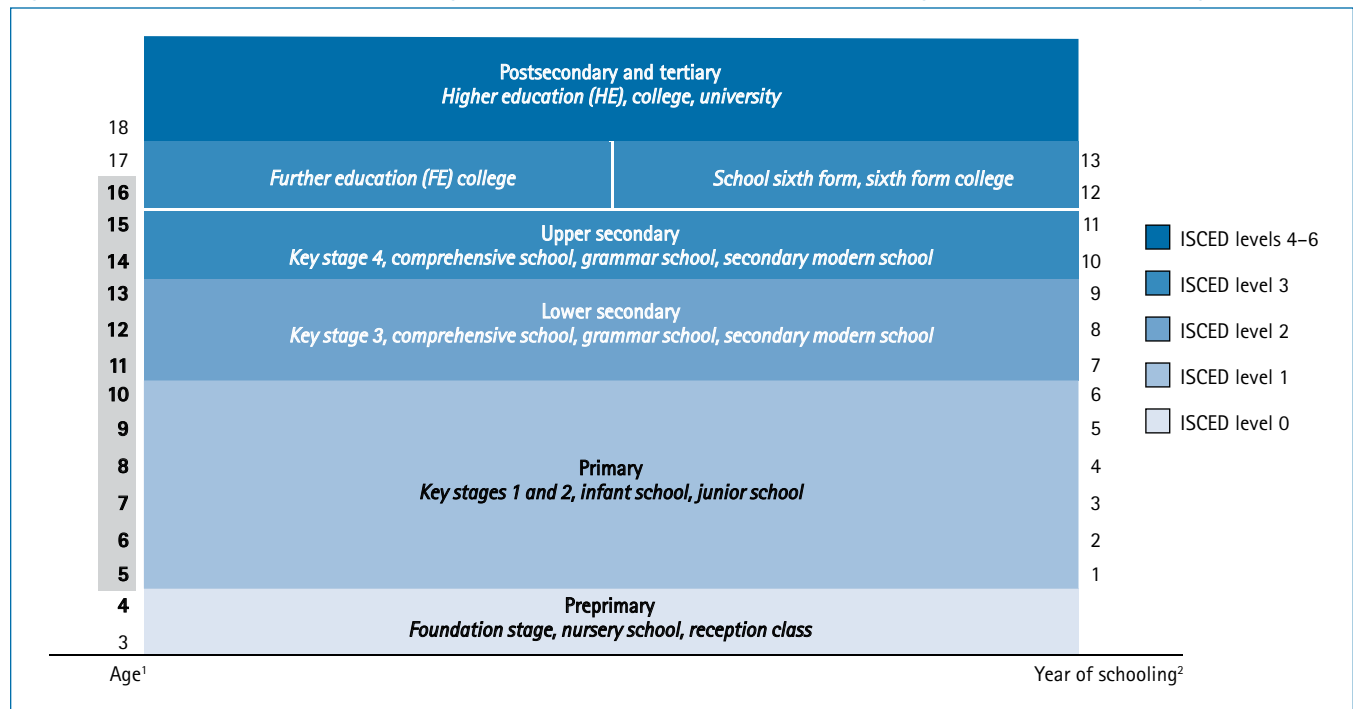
Postsecondary and tertiary
Higher education (HE), college, university

18
17
16
15
14
13
12
11
10
9
8
7
6
5
4
3

Further education (FE) college

School sixth form, sixth form college

Upper secondary
Key stage 4, comprehensive school, grammar school, secondary modern school

Lower secondary
Key stage 3, comprehensive school, grammar school, secondary modern school

Primary
Key stages 1 and 2, infant school, junior school

Preprimary
Foundation stage, nursery school, reception class

13
12
11
10
9
8
7
6
5
4
3
2
1

ISCED levels 4–6
ISCED level 3
ISCED level 2
ISCED level 1
ISCED level 0

Age$^1$

Year of schooling$^2$